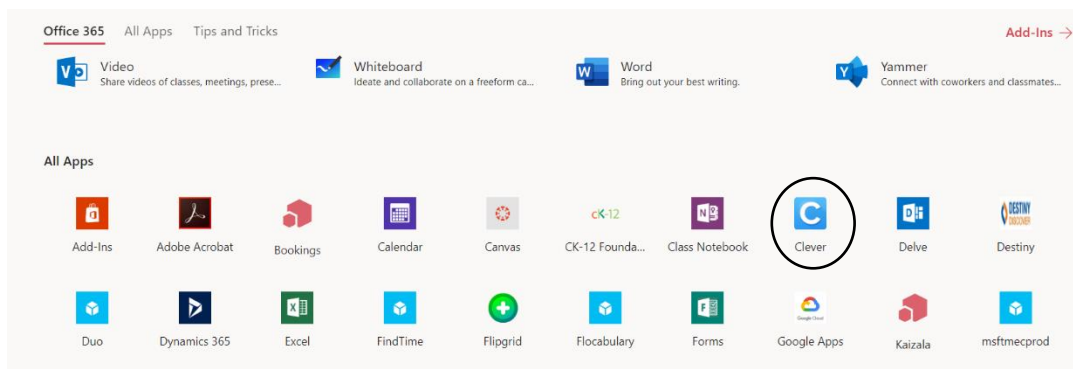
Office 365 All Apps Tips and Tricks

Add-Ins →

Video
Share videos of classes, meetings, prese...

Whiteboard
Ideate and collaborate on a freeform ca...

Word
Bring out your best writing.

Yammer
Connect with coworkers and classmates...

All Apps

Add-Ins
Adobe Acrobat
Bookings
Calendar
Canvas
CK-12
CK-12 Founda...
Class Notebook
Clever
Delve
DESTINY DISCOVER
Destiny

Duo
Dynamics 365
Excel
FindTime
Flipgrid
Flocabulary
Forms
Google Cloud
Google Apps
Kaizala
msftmecprod